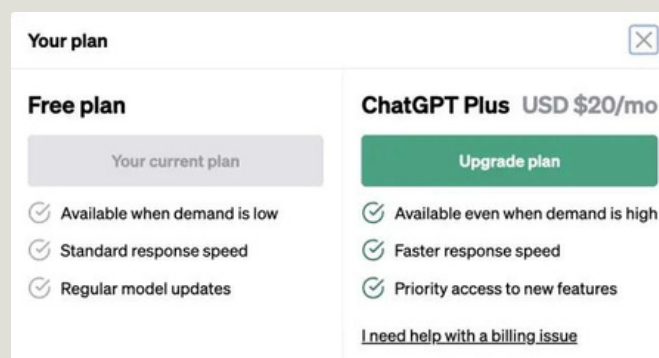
Your plan

Free plan

Your current plan

Available when demand is low

Standard response speed

Regular model updates

ChatGPT Plus USD $20/mo

Upgrade plan

Available even when demand is high

Faster response speed

Priority access to new features

I need help with a billing issue